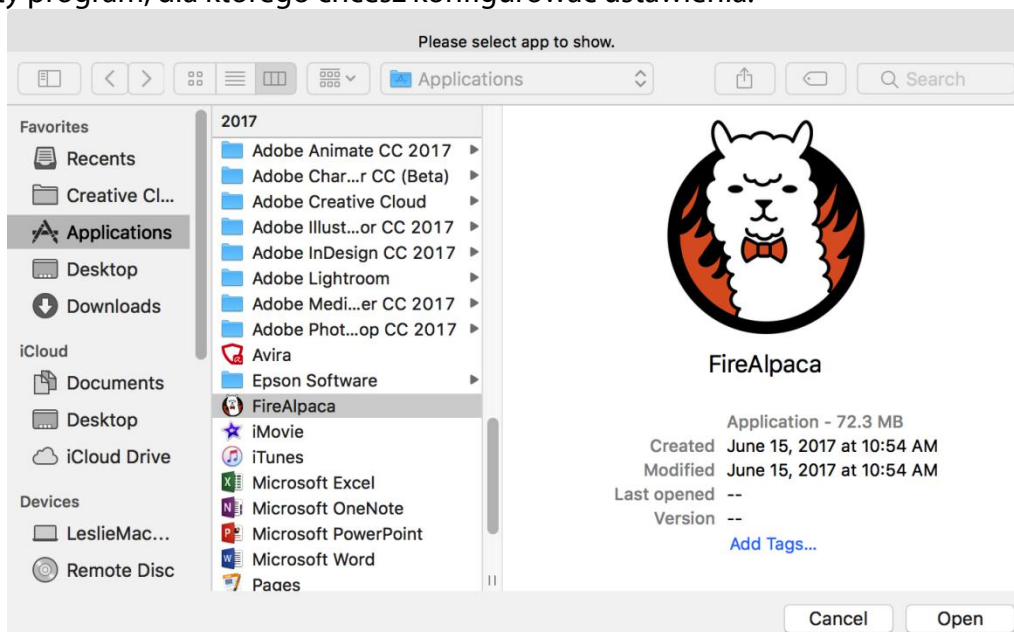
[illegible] program, dla którego chcesz konfigurować ustawienia.

Please select app to show.

Applications

Search

Favorites
Recents
Creative Cl...
Applications
Desktop
Downloads
iCloud
Documents
Desktop
iCloud Drive
Devices
LeslieMac...
Remote Disc

2017
Adobe Animate CC 2017
Adobe Char...r CC (Beta)
Adobe Creative Cloud
Adobe Illust...or CC 2017
Adobe InDesign CC 2017
Adobe Lightroom
Adobe Medi...er CC 2017
Adobe Phot...op CC 2017
Avira
Epson Software
FireAlpaca
iMovie
iTunes
Microsoft Excel
Microsoft OneNote
Microsoft PowerPoint
Microsoft Word
Pages

FireAlpaca

Application - 72.3 MB
Created June 15, 2017 at 10:54 AM
Modified June 15, 2017 at 10:54 AM
Last opened --
Version --
Add Tags...

Cancel
Open